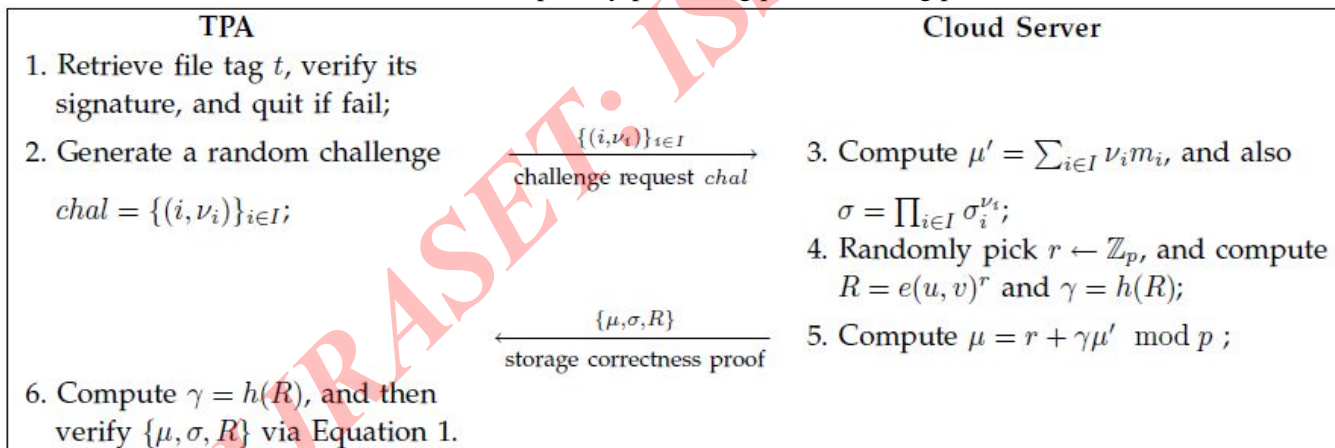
TPA

Cloud Server

1. Retrieve file tag $t$, verify its signature, and quit if fail;

2. Generate a random challenge $chal = \{(i, \nu_i)\}_{i \in I}$;

$\{(i,\nu_i)\}_{i\in I}$

challenge request $chal$

3. Compute $\mu' = \sum_{i \in I} \nu_i m_i$, and also $\sigma = \prod_{i \in I} \sigma_i^{\nu_i}$;

4. Randomly pick $r \leftarrow \mathbb{Z}_p$, and compute $R = e(u, v)^r$ and $\gamma = h(R)$;

$\{\mu, \sigma, R\}$

storage correctness proof

5. Compute $\mu = r + \gamma\mu' \mod p$ ;

6. Compute $\gamma = h(R)$, and then verify $\{\mu, \sigma, R\}$ via Equation 1.

IJRASET: IS